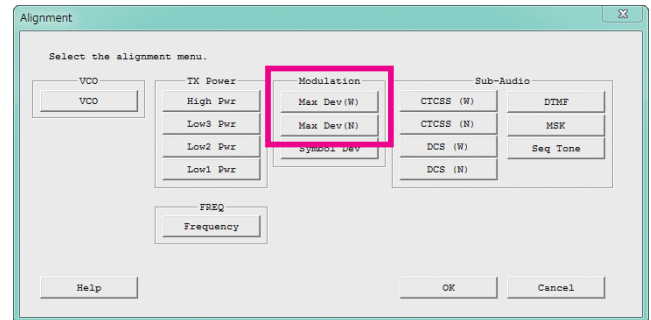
Alignment

Select the alignment menu.

VCO
VCO

TX Power
High Pwr
Low3 Pwr
Low2 Pwr
Low1 Pwr

Modulation
Max Dev(W)
Max Dev(N)
Symbol Dev

Sub-Audio
CTCSS (W)
CTCSS (N)
DCS (W)
DCS (N)
DTMF
MSK
Seq Tone

FREQ
Frequency

Help
OK
Cancel